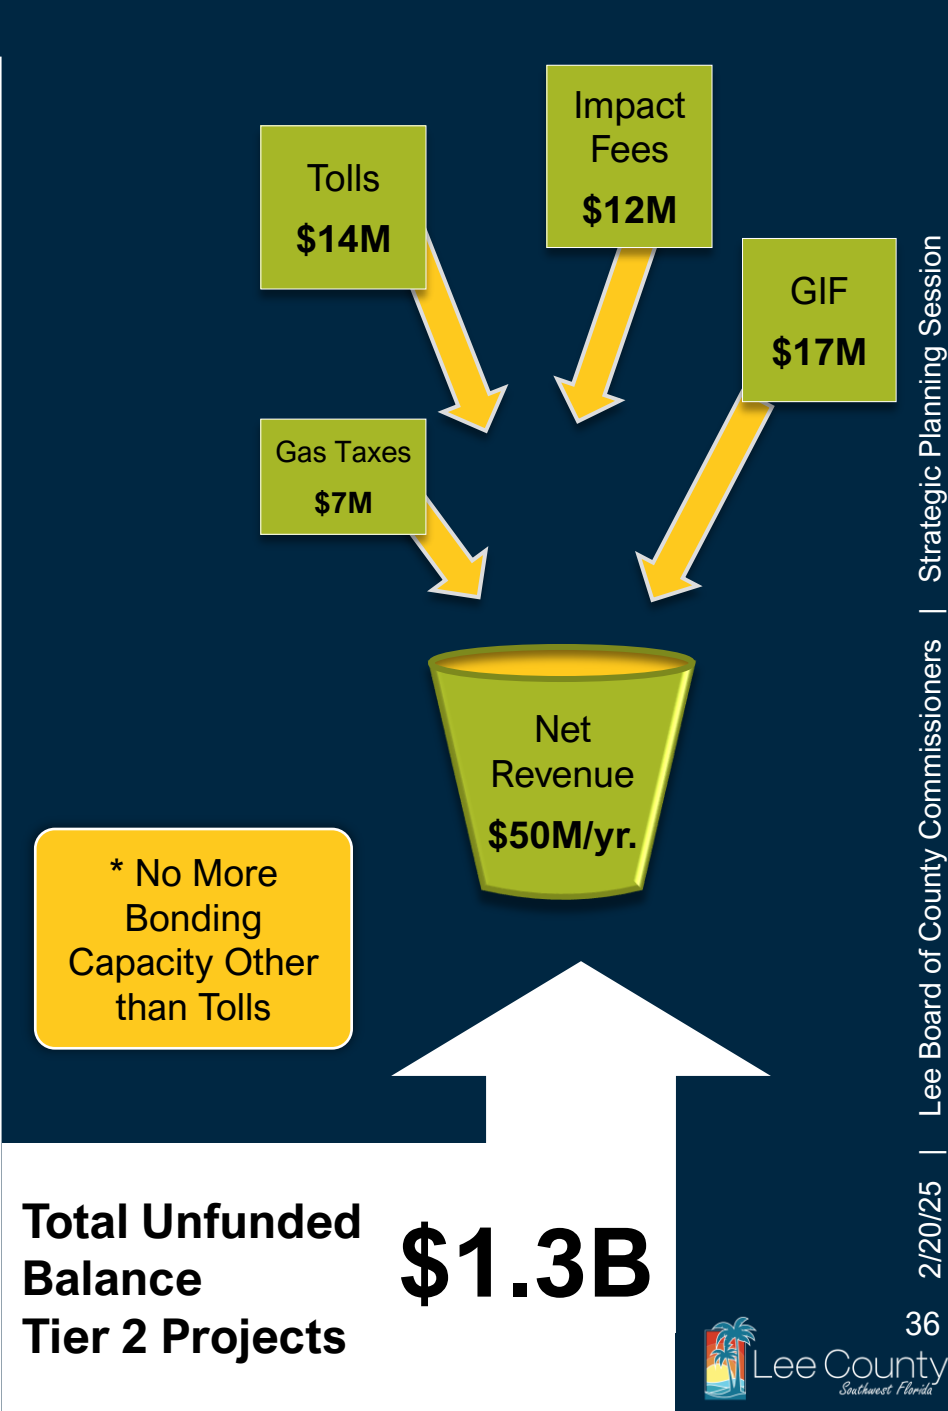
Impact Fees
$12M

Tolls
$14M

GIF
$17M

Gas Taxes
$7M

Net Revenue
$50M/yr.

* No More Bonding Capacity Other than Tolls

Total Unfunded Balance
Tier 2 Projects

$1.3B

2/20/25 | Lee Board of County Commissioners | Strategic Planning Session

36

Lee County
Southwest Florida